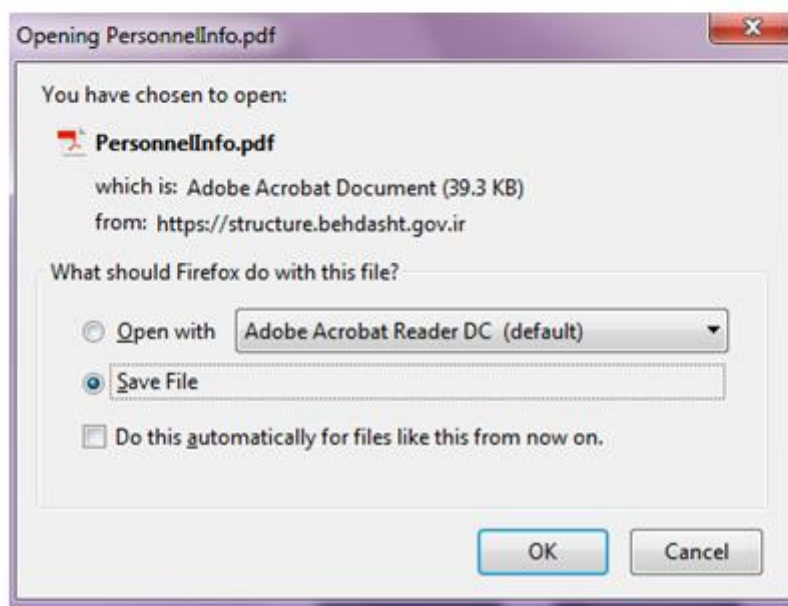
Opening PersonnelInfo.pdf

You have chosen to open:

PersonnelInfo.pdf

which is: Adobe Acrobat Document (39.3 KB)

from: https://structure.behdasht.gov.ir

What should Firefox do with this file?

Open with Adobe Acrobat Reader DC (default)

Save File

Do this automatically for files like this from now on.

OK Cancel